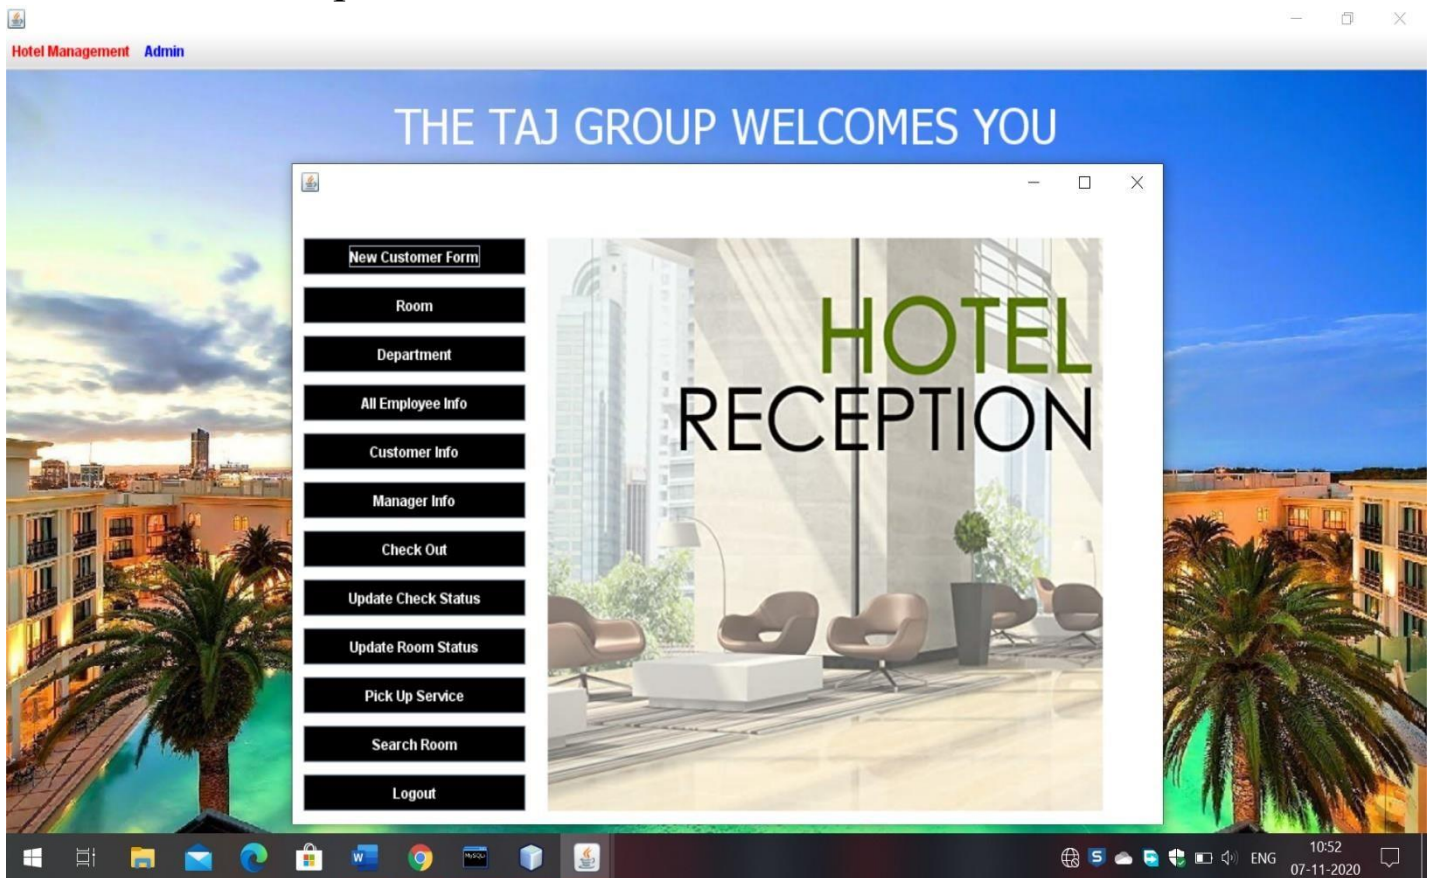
Hotel Management Admin

THE TAJ GROUP WELCOMES YOU

New Customer Form
Room
Department
All Employee Info
Customer Info
Manager Info
Check Out
Update Check Status
Update Room Status
Pick Up Service
Search Room
Logout

HOTEL
RECEPTION

ENG
10:52
07-11-2020